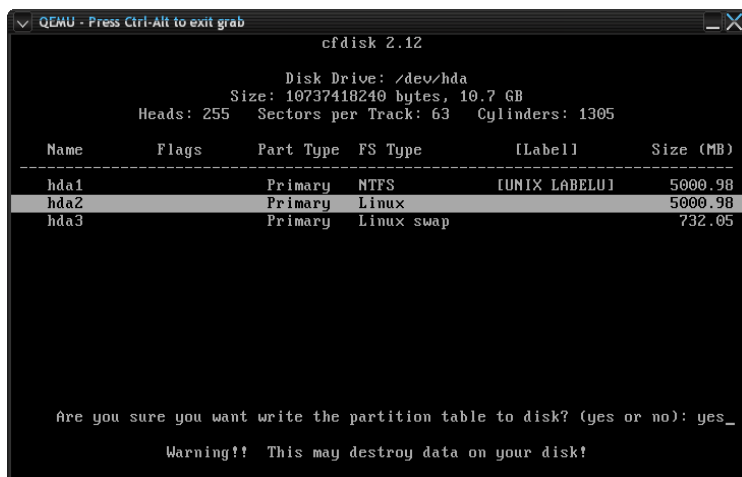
QEMU - Press Ctrl-Alt to exit grab

cfdisk 2.12

Disk Drive: /dev/hda
Size: 10737418240 bytes, 10.7 GB
Heads: 255 Sectors per Track: 63 Cylinders: 1305

| Name | Flags | Part Type | FS Type | [Label] | Size (MB) |
|---|---|---|---|---|---|
| hda1 | | Primary | NTFS | [UNIX LABELU] | 5000.98 |
| hda2 | | Primary | Linux | | 5000.98 |
| hda3 | | Primary | Linux swap | | 732.05 |

Are you sure you want write the partition table to disk? (yes or no): yes_

Warning!! This may destroy data on your disk!